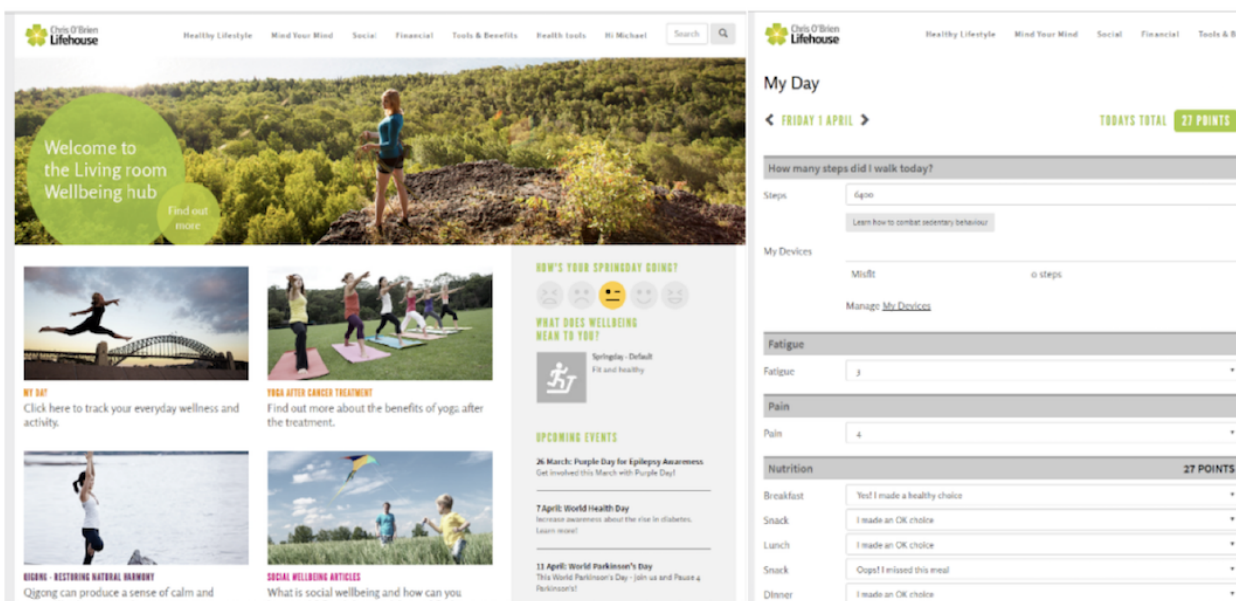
Chris O'Brien Lifehouse

Healthy Lifestyle Mind Your Mind Social Financial Tools & Benefits Health tools Hi Michael Search

Welcome to the Living room Wellbeing hub

Find out more

MY DAY
Click here to track your everyday wellness and activity.

YOGA AFTER CANCER TREATMENT
Find out more about the benefits of yoga after the treatment.

QIGONG - RESTORING NATURAL HARMONY
Qigong can produce a sense of calm and

SOCIAL WELLBEING ARTICLES
What is social wellbeing and how can you

HOW'S YOUR SPRINGDAY GOING?

WHAT DOES WELLBEING MEAN TO YOU?

Springday - Default
Fit and healthy

UPCOMING EVENTS

26 March: Purple Day for Epilepsy Awareness
Get involved this March with Purple Day!

7 April: World Health Day
Increase awareness about the rise in diabetes. Learn more!

11 April: World Parkinson's Day
This World Parkinson's Day - join us and Pause 4 Parkinson's!

Chris O'Brien Lifehouse

Healthy Lifestyle Mind Your Mind Social Financial Tools & B

My Day

FRIDAY 1 APRIL

TODAYS TOTAL 27 POINTS

How many steps did I walk today?

Steps 6400

Learn how to combat sedentary behaviour

My Devices

Misfit 0 steps

Manage My Devices

Fatigue

Fatigue 3

Pain

Pain 4

Nutrition 27 POINTS

Breakfast Yes! I made a healthy choice

Snack I made an OK choice

Lunch I made an OK choice

Snack Oops! I missed this meal

Dinner I made an OK choice